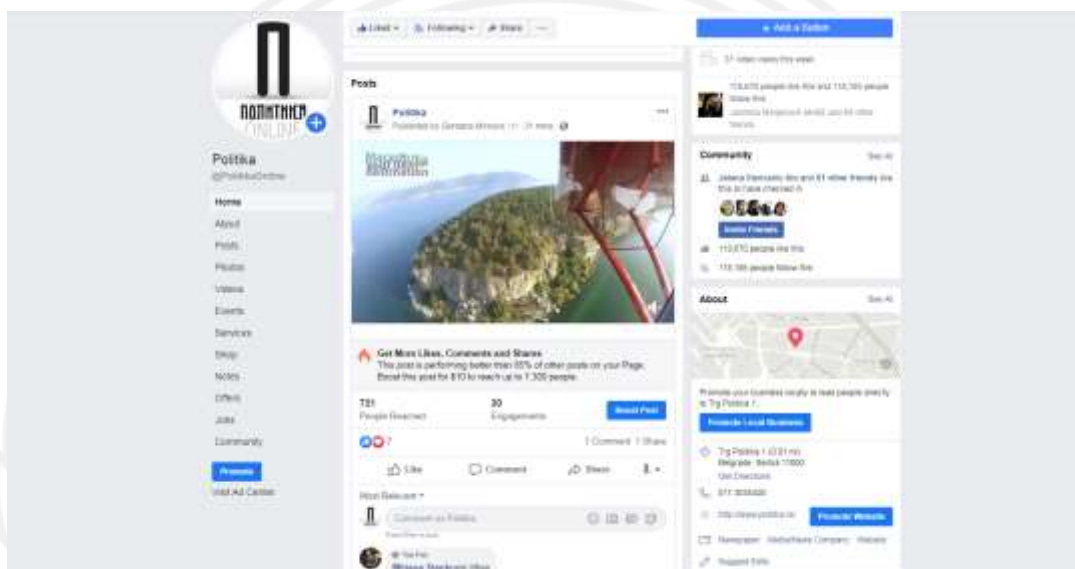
ПОЛИТИКА ONLINE

Politika
@PolitikaOnline

Home
About
Posts
Photos
Videos
Events
Services
Shop
Notes
Offers
Jobs
Community

Promote
Visit Ad Center

Liked ▾ Following ▾ Share ···

Posts

Politika
Published by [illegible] · 31 mins

Get More Likes, Comments and Shares
This post is performing better than 95% of other posts on your Page. Boost this post for $10 to reach up to 7,300 people.

751
People Reached

30
Engagements

Boost Post

7
1 Comment 1 Share

Like
Comment
Share

Most Relevant ▾

Comment as Politika

+ Add a Button

57 views this week

113,670 people like this and 115,185 people follow this
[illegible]

Community
See All

Jelena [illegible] and 61 other friends like this or have checked in

Invite Friends

113,670 people like this
115,185 people follow this

About
See All

Promote your business locally to lead people directly to Trg Politika 1.

Promote Local Business

Trg Politika 1 (0.01 mi)
Belgrade, Serbia 11000
Get Directions

011 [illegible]

http://www.politika.rs
Promote Website

Newspaper · Media/News Company · Website

Suggest Edits